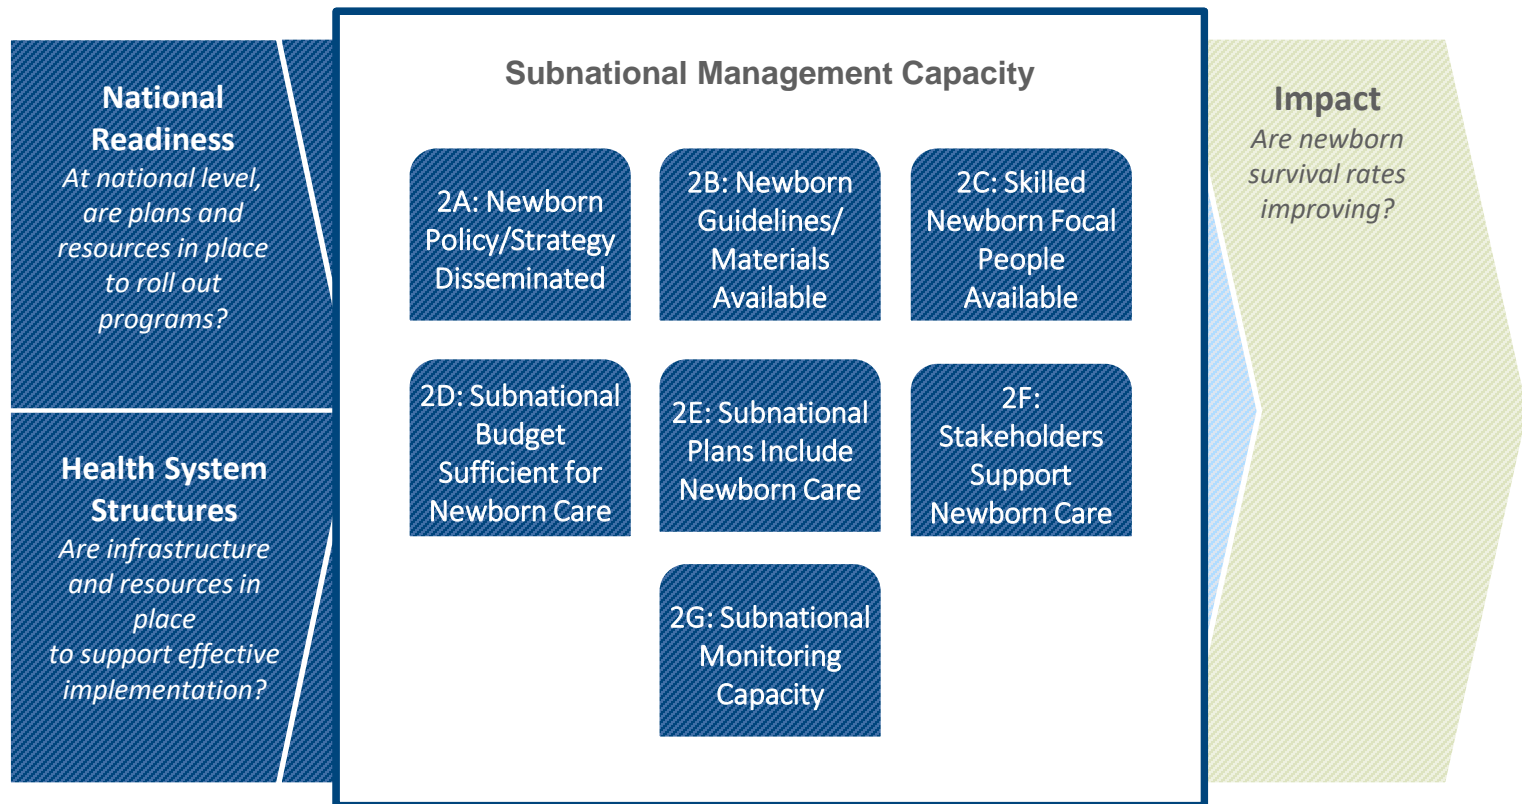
National Readiness
*At national level, are plans and resources in place to roll out programs?*

Health System Structures
*Are infrastructure and resources in place to support effective implementation?*

Subnational Management Capacity

2A: Newborn Policy/Strategy Disseminated

2B: Newborn Guidelines/ Materials Available

2C: Skilled Newborn Focal People Available

2D: Subnational Budget Sufficient for Newborn Care

2E: Subnational Plans Include Newborn Care

2F: Stakeholders Support Newborn Care

2G: Subnational Monitoring Capacity

Impact
*Are newborn survival rates improving?*